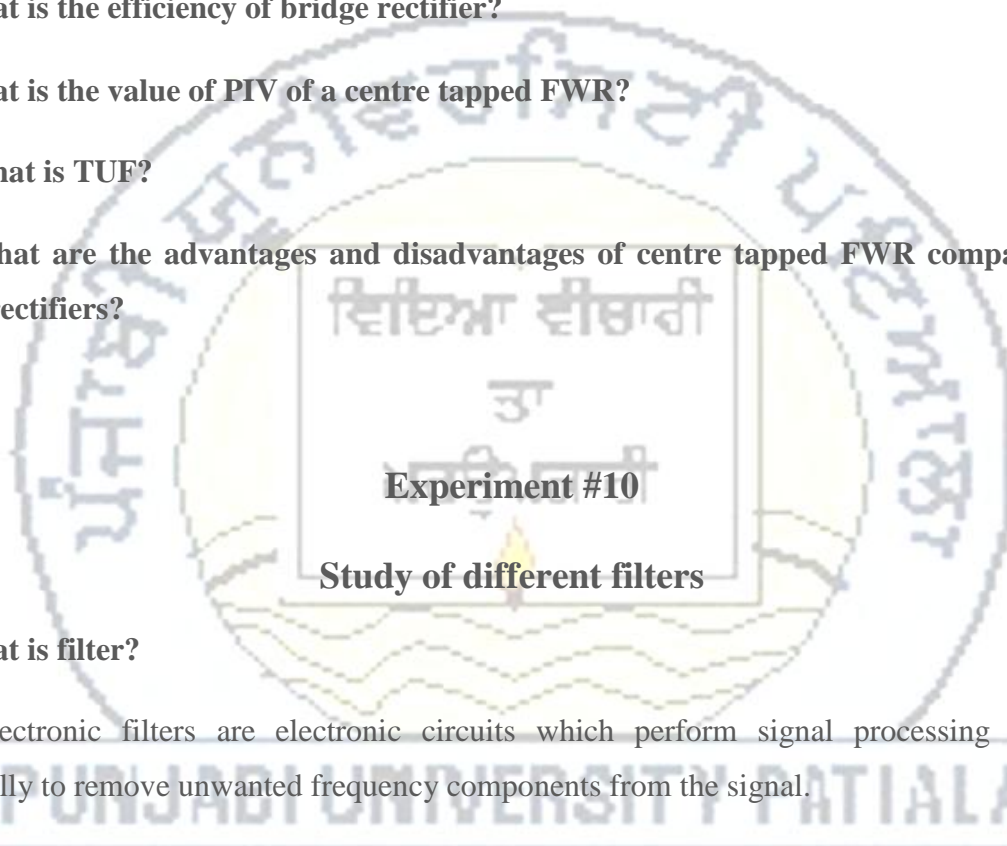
at is the efficiency of bridge rectifier?

at is the value of PIV of a centre tapped FWR?

hat is TUF?

hat are the advantages and disadvantages of centre tapped FWR compa ectifiers?

ਵਿਦਿਆ ਵੀਚਾਰੀ

ਤਾਂ

ਪਰਉਪਕਾਰੀ

Experiment #10

Study of different filters

at is filter?

ectronic filters are electronic circuits which perform signal processing lly to remove unwanted frequency components from the signal.

PUNJABI UNIVERSITY PATIALA